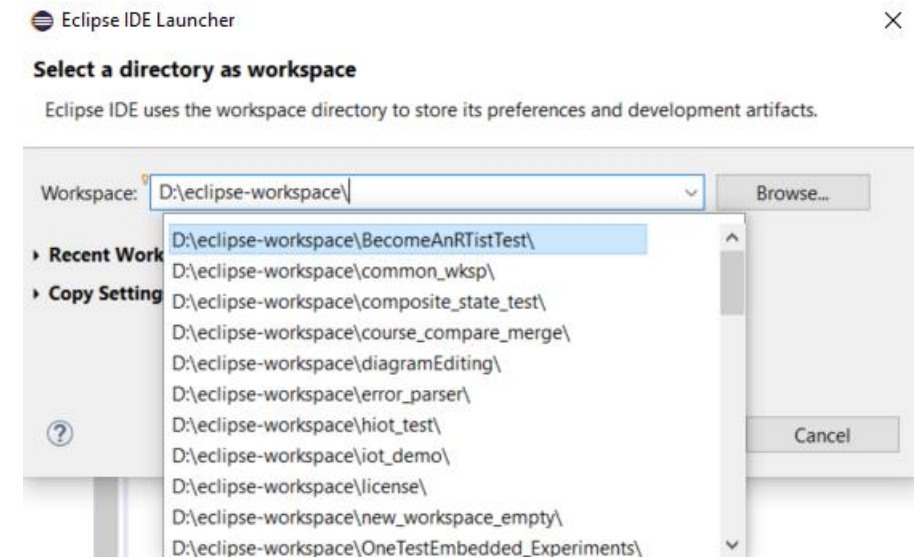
Eclipse IDE Launcher

×

Select a directory as workspace

Eclipse IDE uses the workspace directory to store its preferences and development artifacts.

Workspace: D:\eclipse-workspace\

Browse...

Recent Work

Copy Setting

D:\eclipse-workspace\BecomeAnRTistTest\
D:\eclipse-workspace\common_wksp\
D:\eclipse-workspace\composite_state_test\
D:\eclipse-workspace\course_compare_merge\
D:\eclipse-workspace\diagramEditing\
D:\eclipse-workspace\error_parser\
D:\eclipse-workspace\hiot_test\
D:\eclipse-workspace\iot_demo\
D:\eclipse-workspace\license\
D:\eclipse-workspace\new_workspace_empty\
D:\eclipse-workspace\OneTestEmbedded_Experiments\

?

Cancel